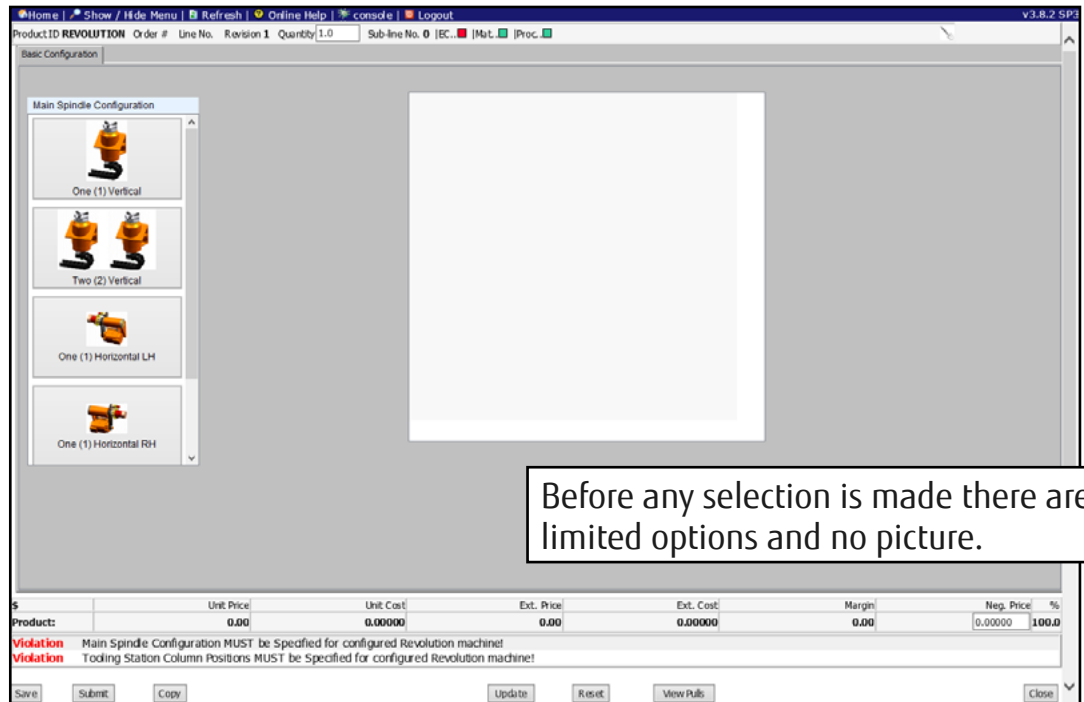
Home | Show / Hide Menu | Refresh | Online Help | console | Logout v3.8.2 SP3

Product ID REVOLUTION Order # Line No. Revision 1 Quantity 1.0 Sub-line No. 0 |EC.. |Mat.. |Proc..

Basic Configuration

Main Spindle Configuration

One (1) Vertical

Two (2) Vertical

One (1) Horizontal LH

One (1) Horizontal RH

Before any selection is made there are limited options and no picture.

| $ | Unit Price | Unit Cost | Ext. Price | Ext. Cost | Margin | Neg. Price | % |
|---|---|---|---|---|---|---|---|
| Product: | 0.00 | 0.00000 | 0.00 | 0.00000 | 0.00 | 0.00000 | 100.0 |

Violation Main Spindle Configuration MUST be Specified for configured Revolution machine!
Violation Tooling Station Column Positions MUST be Specified for configured Revolution machine!

Save Submit Copy Update Reset View Pulls Close